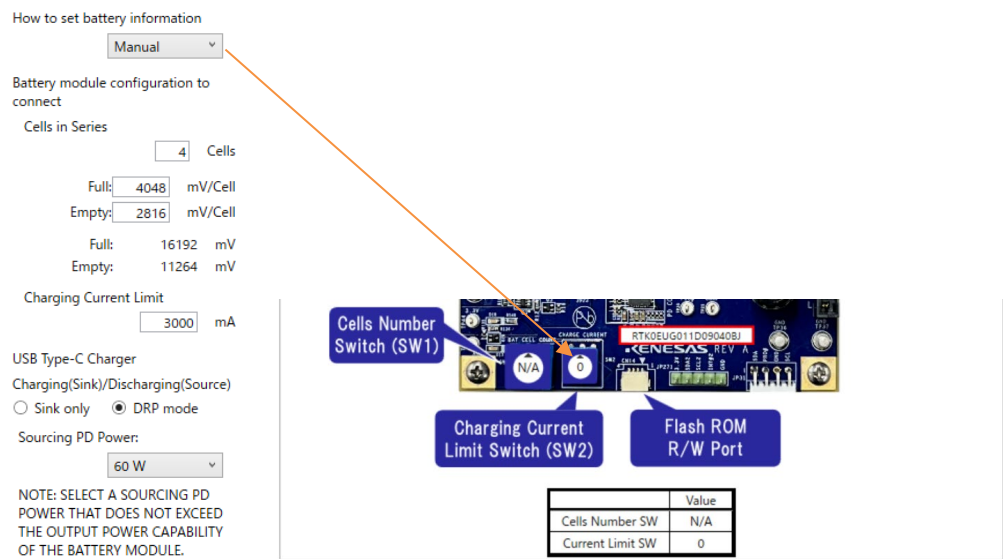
How to set battery information

Manual

Battery module configuration to connect

Cells in Series

4 Cells

Full: 4048 mV/Cell

Empty: 2816 mV/Cell

Full: 16192 mV

Empty: 11264 mV

Charging Current Limit

3000 mA

USB Type-C Charger

Charging(Sink)/Discharging(Source)

Sink only DRP mode

Sourcing PD Power:

60 W

NOTE: SELECT A SOURCING PD POWER THAT DOES NOT EXCEED THE OUTPUT POWER CAPABILITY OF THE BATTERY MODULE.

Cells Number Switch (SW1)

N/A

0

CHARGE CURRENT

RTK0EUG011D09040BJ

RENESAS REV A

Charging Current Limit Switch (SW2)

Flash ROM R/W Port

| | Value |
|---|---|
| Cells Number SW | N/A |
| Current Limit SW | 0 |